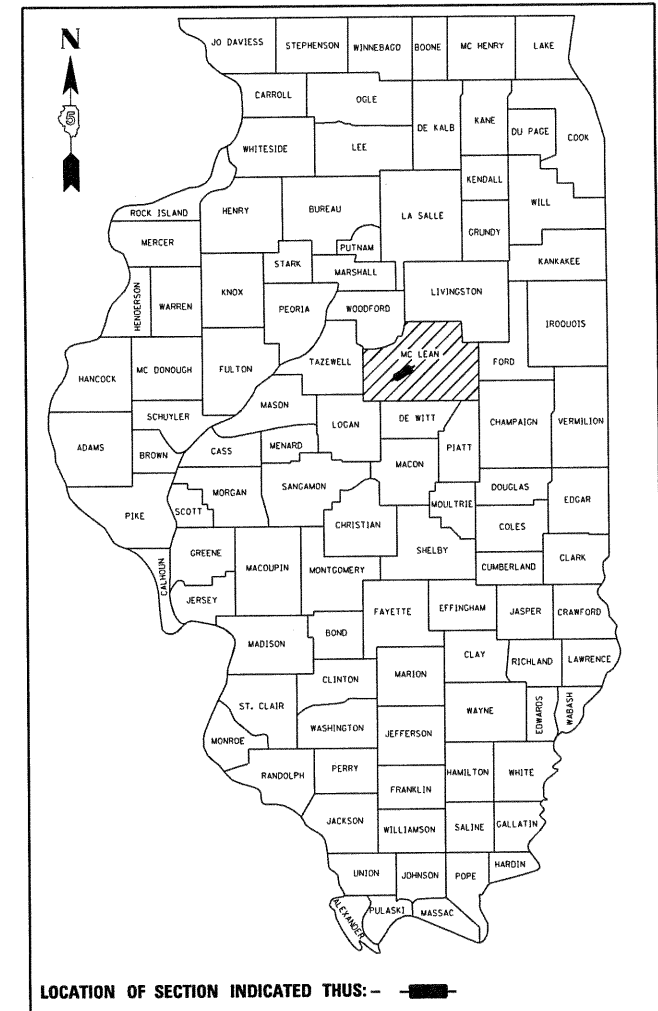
N

5

JO DAVIESS STEPHENSON WINNEBAGO BOONE MC HENRY LAKE

CARROLL OGLE DE KALB KANE DU PAGE COOK

WHITESIDE LEE KENDALL WILL

ROCK ISLAND HENRY BUREAU LA SALLE GRUNDY

MERCER PUTNAM KANKAKEE

STARK MARSHALL

HENDERSON WARREN KNOX PEORIA WOODFORD LIVINGSTON IROQUOIS

HANCOCK MC DONOUGH FULTON TAZEWELL MC LEAN FORD

MASON

SCHUYLER LOGAN DE WITT CHAMPAIGN VERMILION

ADAMS BROWN CASS MENARD PIATT

MACON

MORGAN SANGAMON DOUGLAS EDGAR

PIKE SCOTT MOULTRIE

CHRISTIAN COLES

GREENE SHELBY CLARK

CALHOUN MACOUPIN MONTGOMERY CUMBERLAND

JERSEY

FAYETTE EFFINGHAM JASPER CRAWFORD

MADISON BOND

CLAY RICHLAND LAWRENCE

CLINTON MARION

ST. CLAIR EDWARDS WABASH

WASHINGTON WAYNE

JEFFERSON

MONROE

RANDOLPH PERRY HAMILTON WHITE

FRANKLIN

JACKSON WILLIAMSON SALINE GALLATIN

HARDIN

UNION JOHNSON POPE

ALEXANDER PULASKI MASSAC

LOCATION OF SECTION INDICATED THUS:-